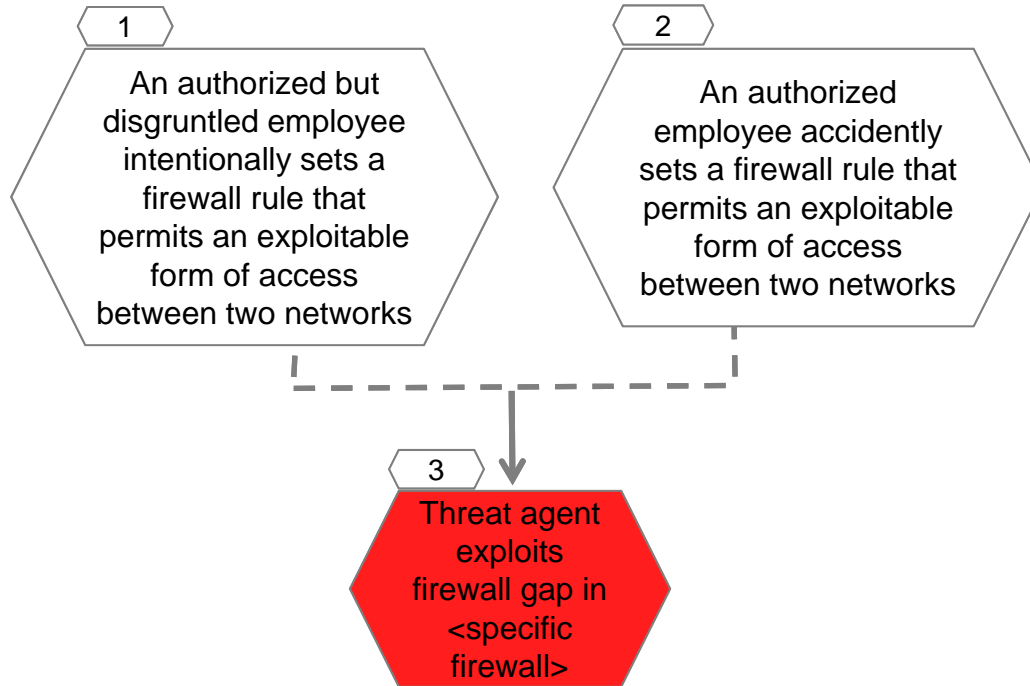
1

An authorized but disgruntled employee intentionally sets a firewall rule that permits an exploitable form of access between two networks

2

An authorized employee accidently sets a firewall rule that permits an exploitable form of access between two networks

3

Threat agent exploits firewall gap in <specific firewall>